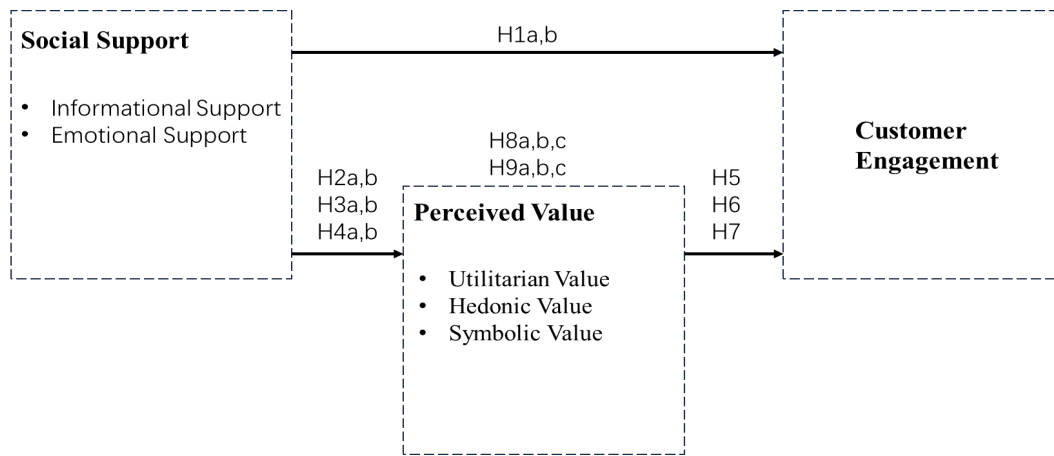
Social Support

• Informational Support
• Emotional Support

H1a,b

Customer Engagement

H8a,b,c
H9a,b,c

H2a,b
H3a,b
H4a,b

Perceived Value

• Utilitarian Value
• Hedonic Value
• Symbolic Value

H5
H6
H7